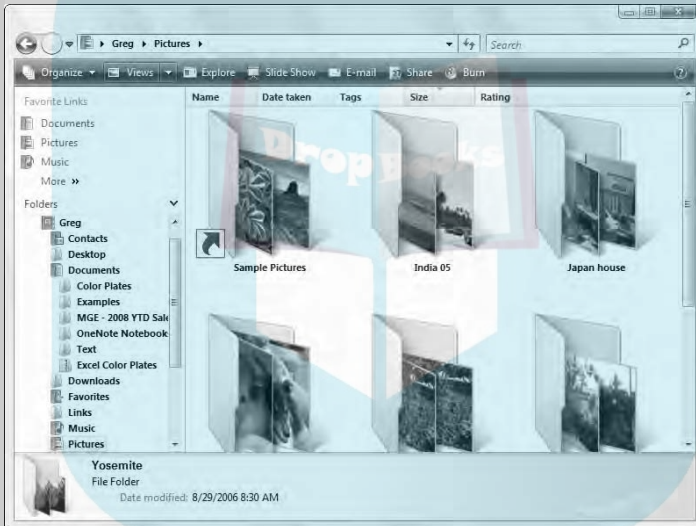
Greg ▸ Pictures ▸

Search

Organize ▾ Views ▾ Explore Slide Show E-mail Share Burn

Favorite Links

Documents

Pictures

Music

More »

Folders

Greg

Contacts

Desktop

Documents

Color Plates

Examples

MGE - 2008 YTD Sale

OneNote Notebook

Text

Excel Color Plates

Downloads

Favorites

Links

Music

Pictures

Name Date taken Tags Size Rating

Sample Pictures

India 05

Japan house

Drop Books

Yosemite

File Folder

Date modified: 8/29/2006 8:30 AM